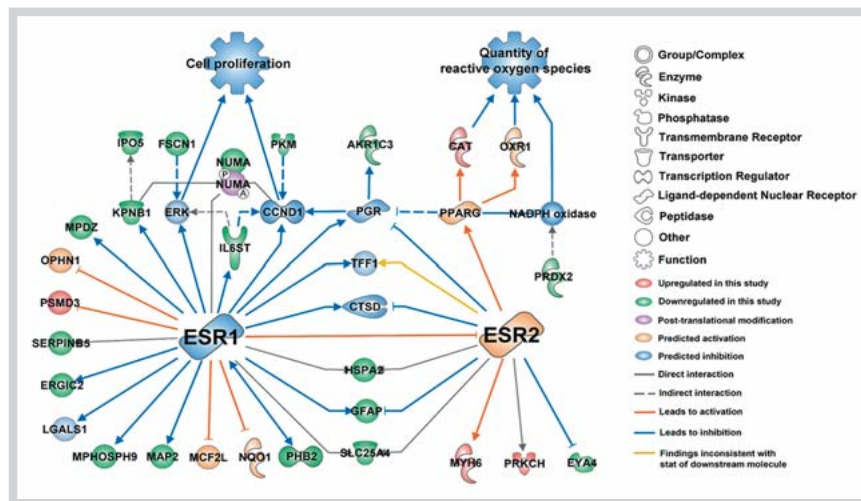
Cell proliferation

Quantity of reactive oxygen species

IPO5
FSCN1
NUMA
P
NUMA
A
PKM
AKR1C3
CAT
OXR1
MPDZ
KPNB1
ERK
CCND1
PGR
PPARG
NADPH oxidase
IL6ST
OPHN1
TFF1
PRDX2
PSMD3
CTSD
SERPINB5
ESR1
ESR2
ERGIC2
HSPA2
GFAP
LGALS1
MPHOSPH9
MAP2
MCF2L
NQO1
PHB2
SLC25A4
MYH6
PRKCH
EYA4

Group/Complex
Enzyme
Kinase
Phosphatase
Transmembrane Receptor
Transporter
Transcription Regulator
Ligand-dependent Nuclear Receptor
Peptidase
Other
Function

Upregulated in this study
Downregulated in this study
Post-translational modification
Predicted activation
Predicted inhibition

Direct interaction
Indirect interaction
Leads to activation
Leads to inhibition
Findings inconsistent with stat of downstream molecule